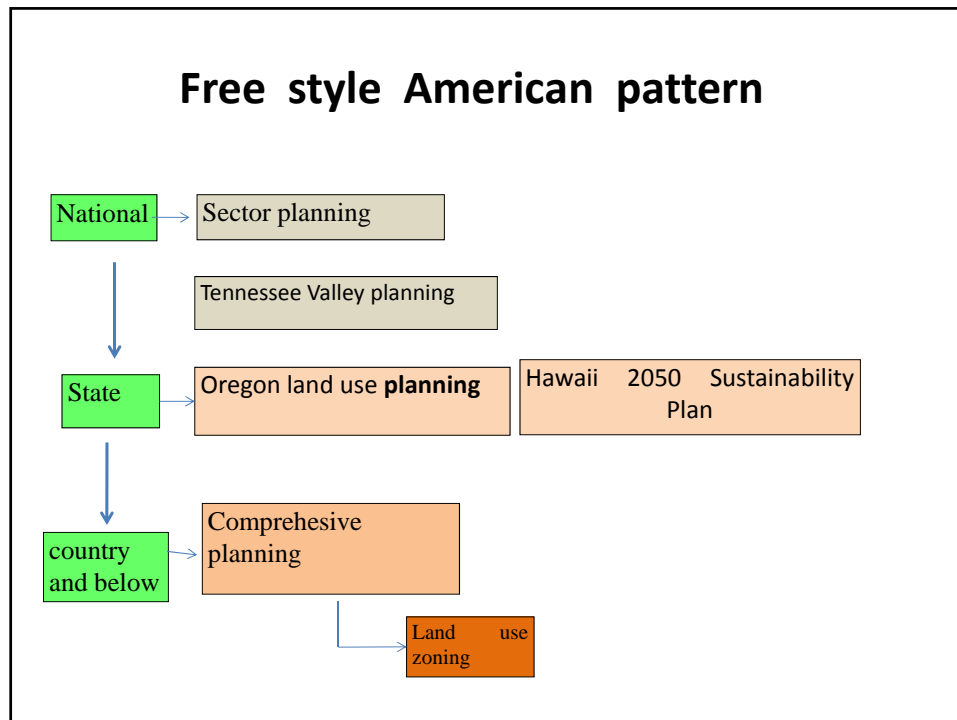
Free style American pattern

National

Sector planning

Tennessee Valley planning

State

Oregon land use **planning**

Hawaii 2050 Sustainability Plan

country and below

Comprehesive planning

Land use zoning